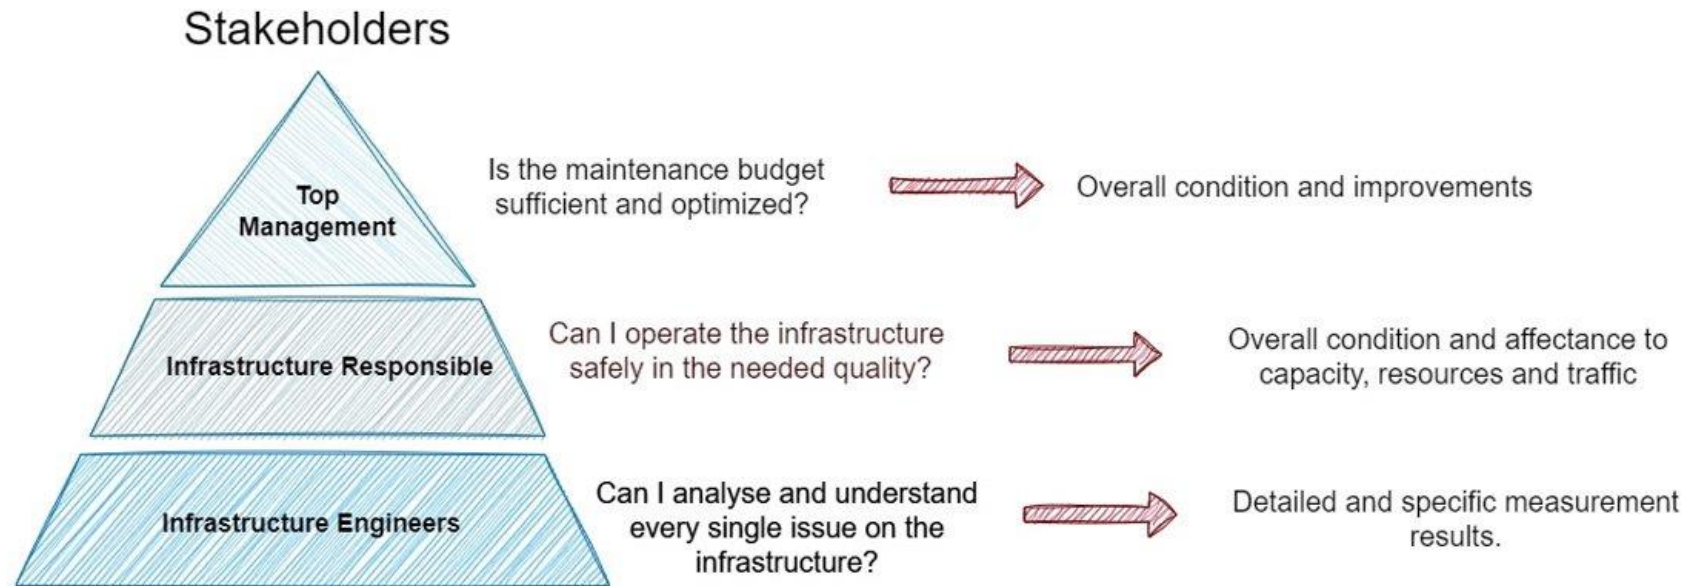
Stakeholders

Top Management

Is the maintenance budget sufficient and optimized?

Overall condition and improvements

Infrastructure Responsible

Can I operate the infrastructure safely in the needed quality?

Overall condition and affectance to capacity, resources and traffic

Infrastructure Engineers

Can I analyse and understand every single issue on the infrastructure?

Detailed and specific measurement results.